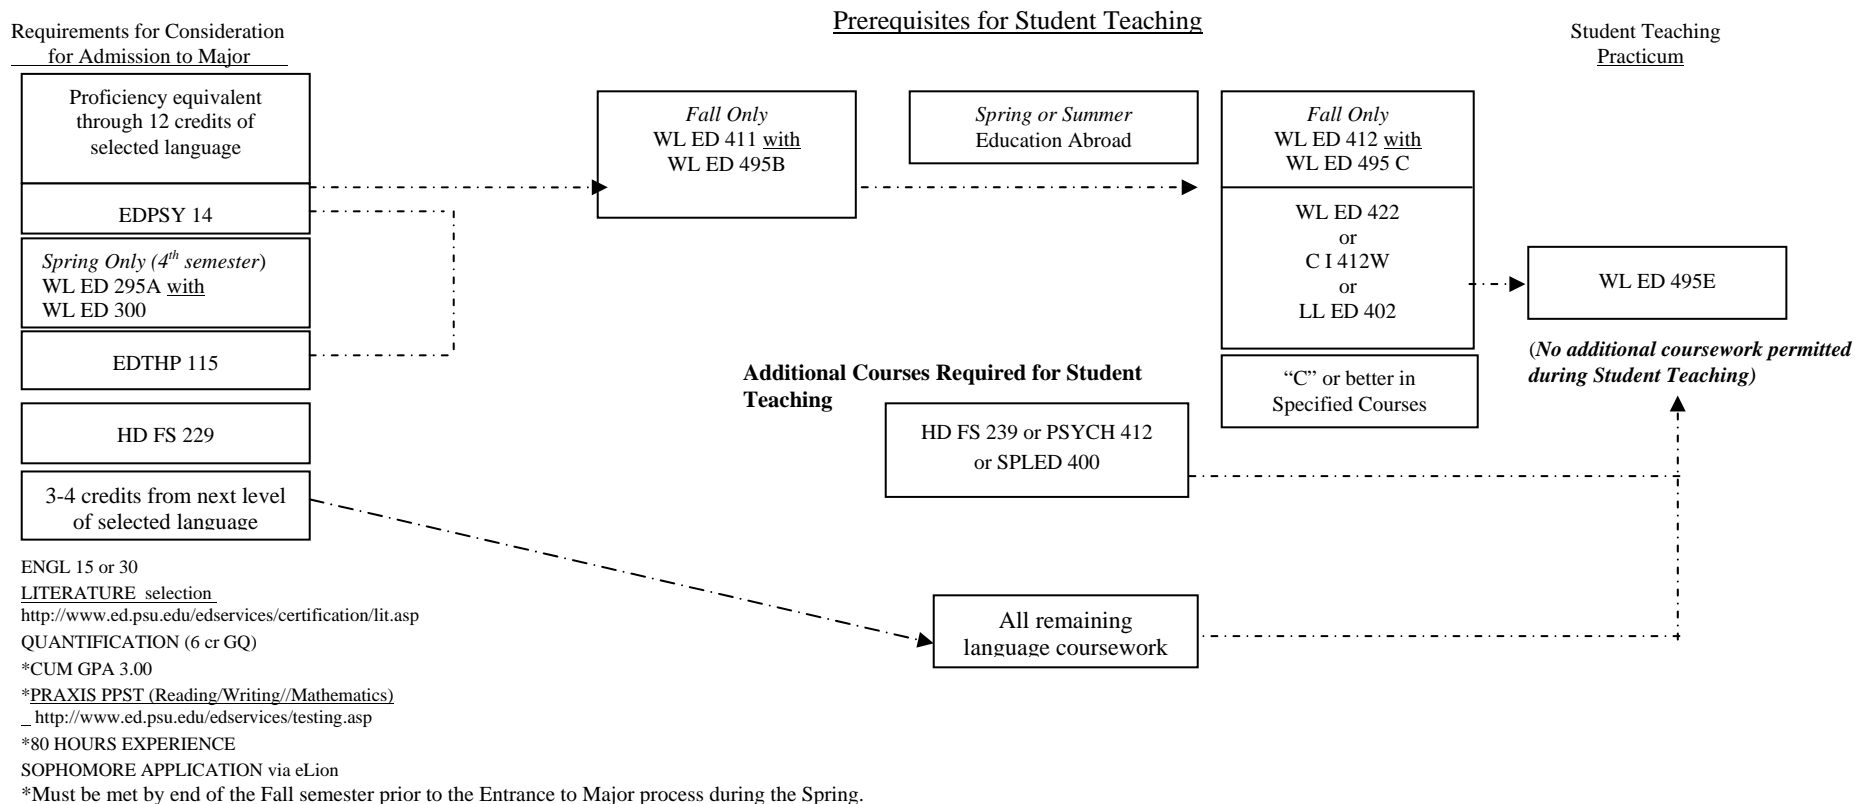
Requirements for Consideration for Admission to Major

Prerequisites for Student Teaching

Student Teaching Practicum

Proficiency equivalent through 12 credits of selected language

EDPSY 14

*Spring Only (4$^{th}$ semester)*
WL ED 295A with
WL ED 300

EDTHP 115

HD FS 229

3-4 credits from next level of selected language

*Fall Only*
WL ED 411 with
WL ED 495B

*Spring or Summer*
Education Abroad

*Fall Only*
WL ED 412 with
WL ED 495 C

WL ED 422
or
C I 412W
or
LL ED 402

"C" or better in Specified Courses

WL ED 495E

(*No additional coursework permitted during Student Teaching)*

**Additional Courses Required for Student Teaching**

HD FS 239 or PSYCH 412 or SPLED 400

All remaining language coursework

ENGL 15 or 30
LITERATURE selection
http://www.ed.psu.edu/edservices/certification/lit.asp
QUANTIFICATION (6 cr GQ)
*CUM GPA 3.00
*PRAXIS PPST (Reading/Writing//Mathematics)
http://www.ed.psu.edu/edservices/testing.asp
*80 HOURS EXPERIENCE
SOPHOMORE APPLICATION via eLion
*Must be met by end of the Fall semester prior to the Entrance to Major process during the Spring.